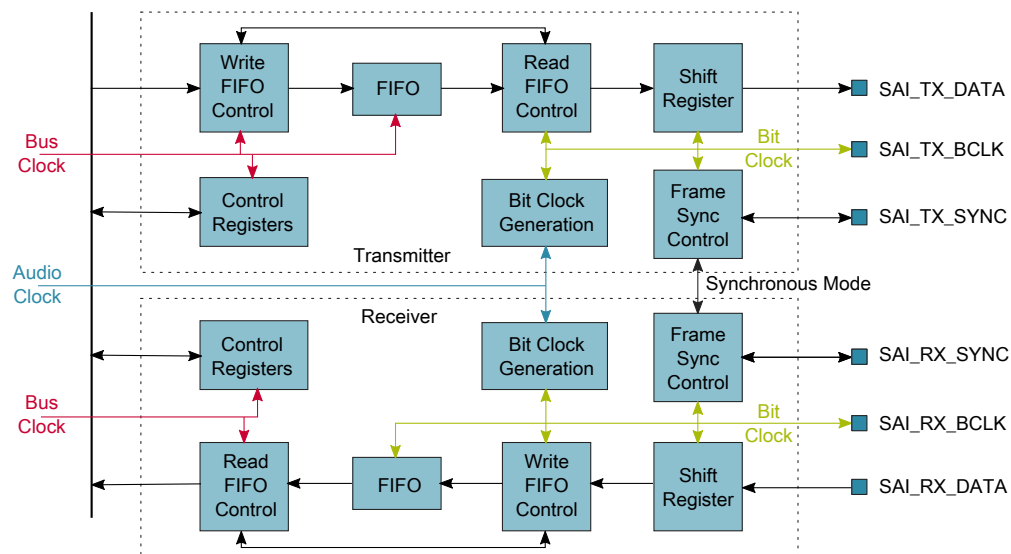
Write FIFO Control

FIFO

Read FIFO Control

Shift Register

SAI_TX_DATA

Bus Clock

Bit Clock

SAI_TX_BCLK

Control Registers

Bit Clock Generation

Frame Sync Control

SAI_TX_SYNC

Transmitter

Audio Clock

Synchronous Mode

Receiver

Control Registers

Bit Clock Generation

Frame Sync Control

SAI_RX_SYNC

Bus Clock

Bit Clock

SAI_RX_BCLK

Read FIFO Control

FIFO

Write FIFO Control

Shift Register

SAI_RX_DATA